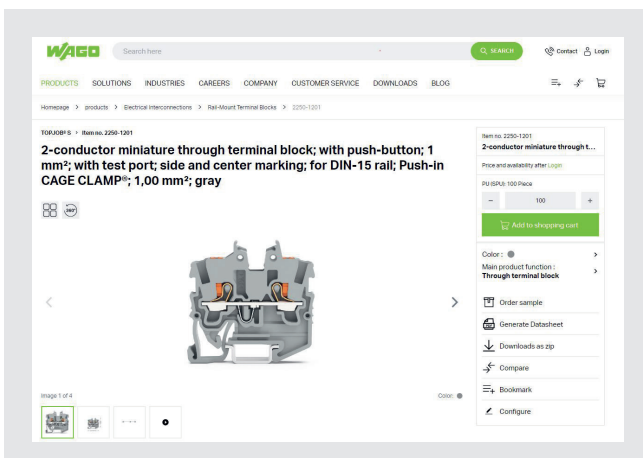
WAGO

Search here

SEARCH

Contact Login

PRODUCTS SOLUTIONS INDUSTRIES CAREERS COMPANY CUSTOMER SERVICE DOWNLOADS BLOG

Homepage > products > Electrical interconnections > Rail-Mount Terminal Blocks > 2250-1201

TOPJOB® S > Item no. 2250-1201

2-conductor miniature through terminal block; with push-button; 1 mm²; with test port; side and center marking; for DIN-15 rail; Push-in CAGE CLAMP®; 1,00 mm²; gray

360°

Image 1 of 4

Color:

Item no. 2250-1201

2-conductor miniature through t...

Price and availability after Login

PU (SPU): 100 Piece

−

100

+

Add to shopping cart

Color:

Main product function:

Through terminal block

Order sample

Generate Datasheet

Downloads as zip

Compare

Bookmark

Configure